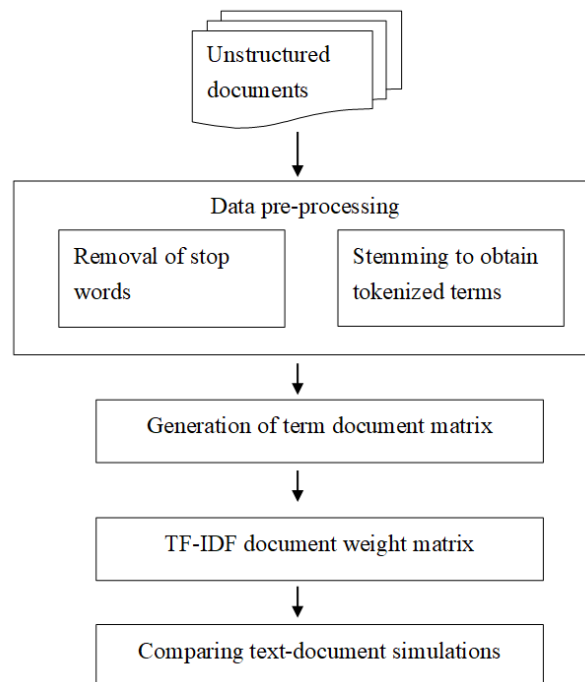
Unstructured documents

Data pre-processing

Removal of stop words

Stemming to obtain tokenized terms

Generation of term document matrix

TF-IDF document weight matrix

Comparing text-document simulations